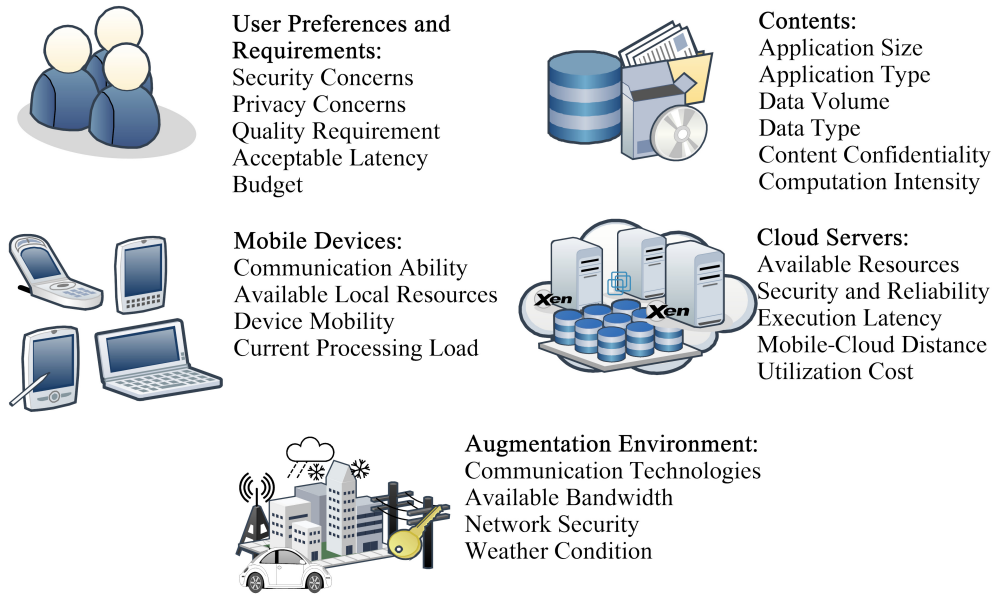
User Preferences and Requirements:
Security Concerns
Privacy Concerns
Quality Requirement
Acceptable Latency
Budget

Contents:
Application Size
Application Type
Data Volume
Data Type
Content Confidentiality
Computation Intensity

Mobile Devices:
Communication Ability
Available Local Resources
Device Mobility
Current Processing Load

Xen
Xen

Cloud Servers:
Available Resources
Security and Reliability
Execution Latency
Mobile-Cloud Distance
Utilization Cost

Augmentation Environment:
Communication Technologies
Available Bandwidth
Network Security
Weather Condition